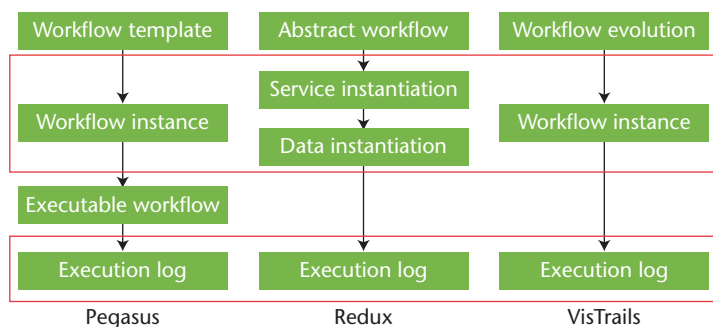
Workflow template

Workflow instance

Executable workflow

Execution log

Pegasus

Abstract workflow

Service instantiation

Data instantiation

Execution log

Redux

Workflow evolution

Workflow instance

Execution log

VisTrails